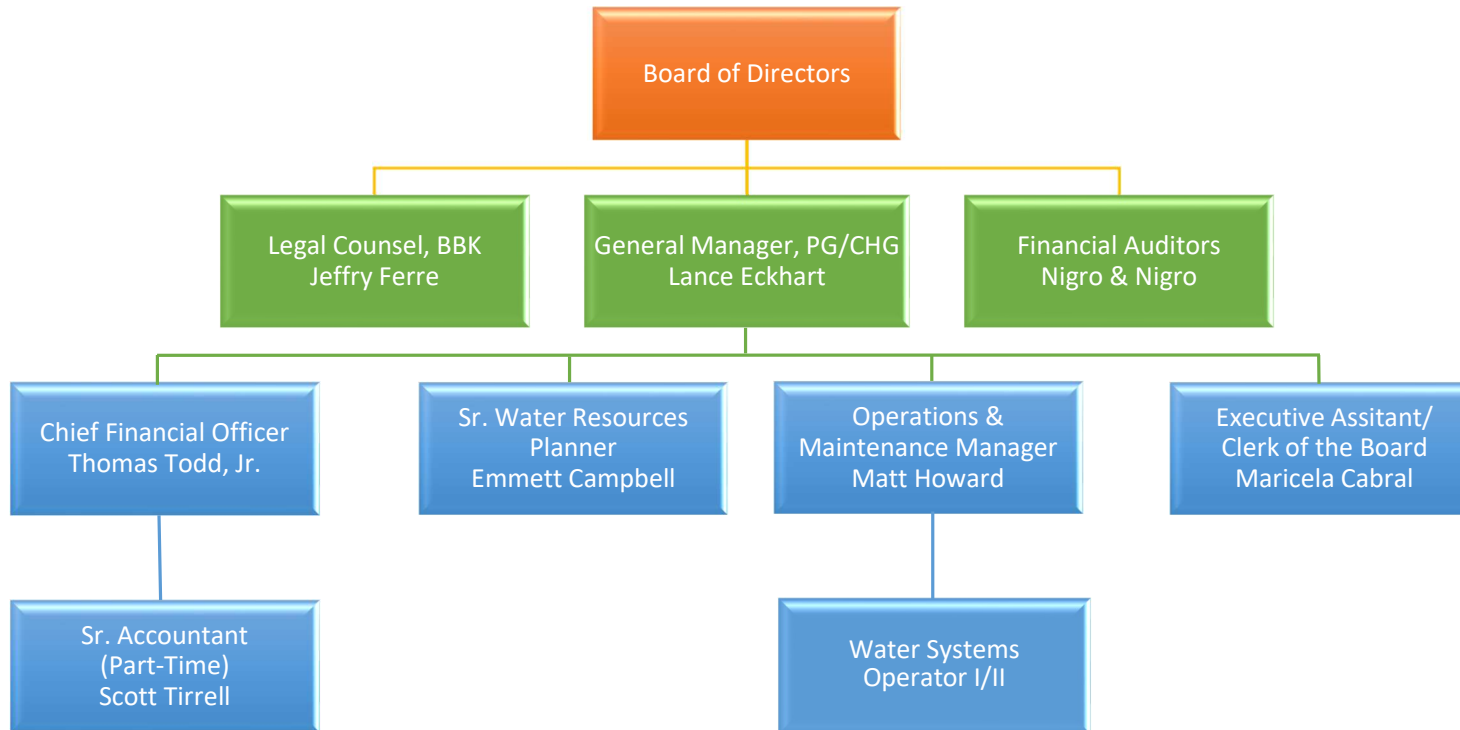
Board of Directors

Legal Counsel, BBK
Jeffry Ferre

General Manager, PG/CHG
Lance Eckhart

Financial Auditors
Nigro & Nigro

Chief Financial Officer
Thomas Todd, Jr.

Sr. Water Resources
Planner
Emmett Campbell

Operations &
Maintenance Manager
Matt Howard

Executive Assitant/
Clerk of the Board
Maricela Cabral

Sr. Accountant
(Part-Time)
Scott Tirrell

Water Systems
Operator I/II